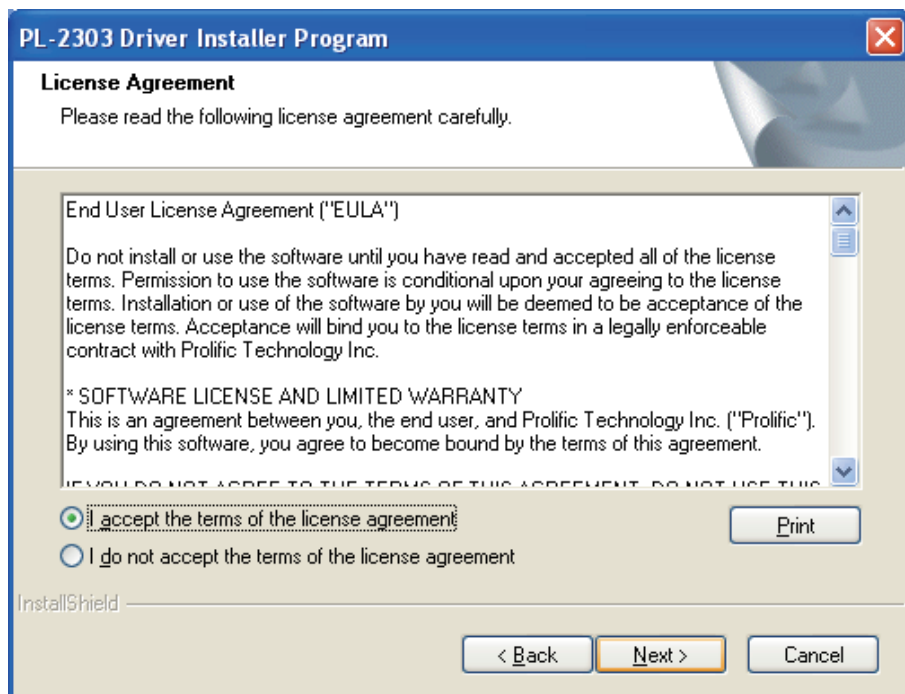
PL-2303 Driver Installer Program

License Agreement

Please read the following license agreement carefully.

End User License Agreement ("EULA")

Do not install or use the software until you have read and accepted all of the license terms. Permission to use the software is conditional upon your agreeing to the license terms. Installation or use of the software by you will be deemed to be acceptance of the license terms. Acceptance will bind you to the license terms in a legally enforceable contract with Prolific Technology Inc.

* SOFTWARE LICENSE AND LIMITED WARRANTY
This is an agreement between you, the end user, and Prolific Technology Inc. ("Prolific"). By using this software, you agree to become bound by the terms of this agreement.

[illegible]

I accept the terms of the license agreement

I do not accept the terms of the license agreement

Print

InstallShield

< Back

Next >

Cancel